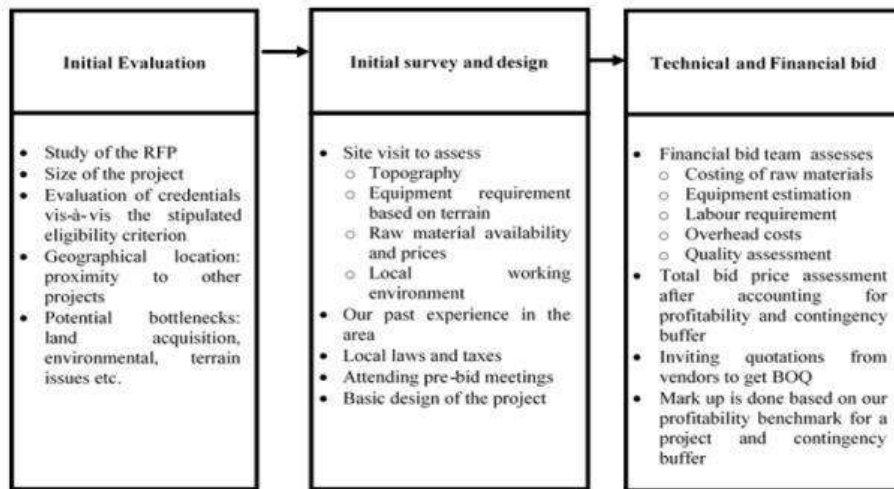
Initial Evaluation

- Study of the RFP
- Size of the project
- Evaluation of credentials vis-à-vis the stipulated eligibility criterion
- Geographical location: proximity to other projects
- Potential bottlenecks: land acquisition, environmental, terrain issues etc.

Initial survey and design

- Site visit to assess
  - Topography
  - Equipment requirement based on terrain
  - Raw material availability and prices
  - Local working environment
- Our past experience in the area
- Local laws and taxes
- Attending pre-bid meetings
- Basic design of the project

Technical and Financial bid

- Financial bid team assesses
  - Costing of raw materials
  - Equipment estimation
  - Labour requirement
  - Overhead costs
  - Quality assessment
- Total bid price assessment after accounting for profitability and contingency buffer
- Inviting quotations from vendors to get BOQ
- Mark up is done based on our profitability benchmark for a project and contingency buffer